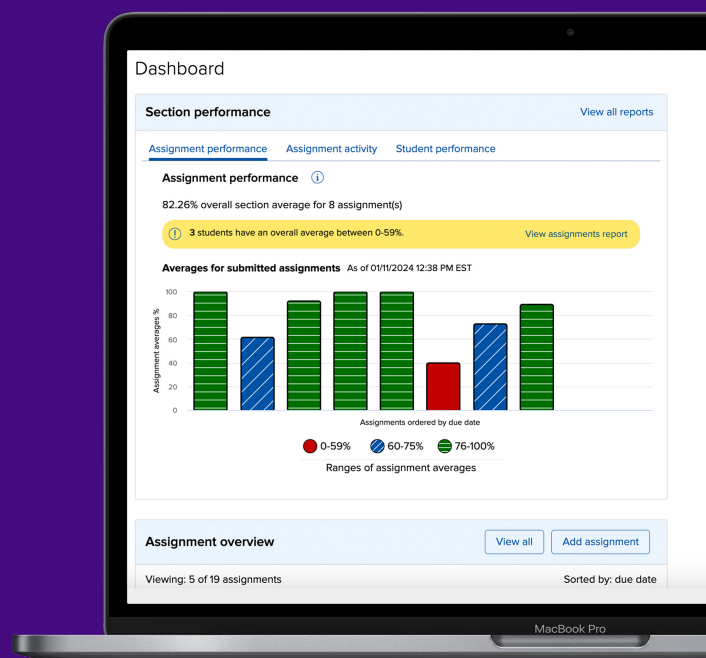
Dashboard

Section performance

View all reports

Assignment performance

Assignment activity

Student performance

Assignment performance

82.26% overall section average for 8 assignment(s)

3 students have an overall average between 0-59%.

View assignments report

Averages for submitted assignments As of 01/11/2024 12:38 PM EST

100
80
60
40
20
0

Assignment averages %

Assignments ordered by due date

0-59%
60-75%
76-100%

Ranges of assignment averages

Assignment overview

View all

Add assignment

Viewing: 5 of 19 assignments

Sorted by: due date

MacBook Pro